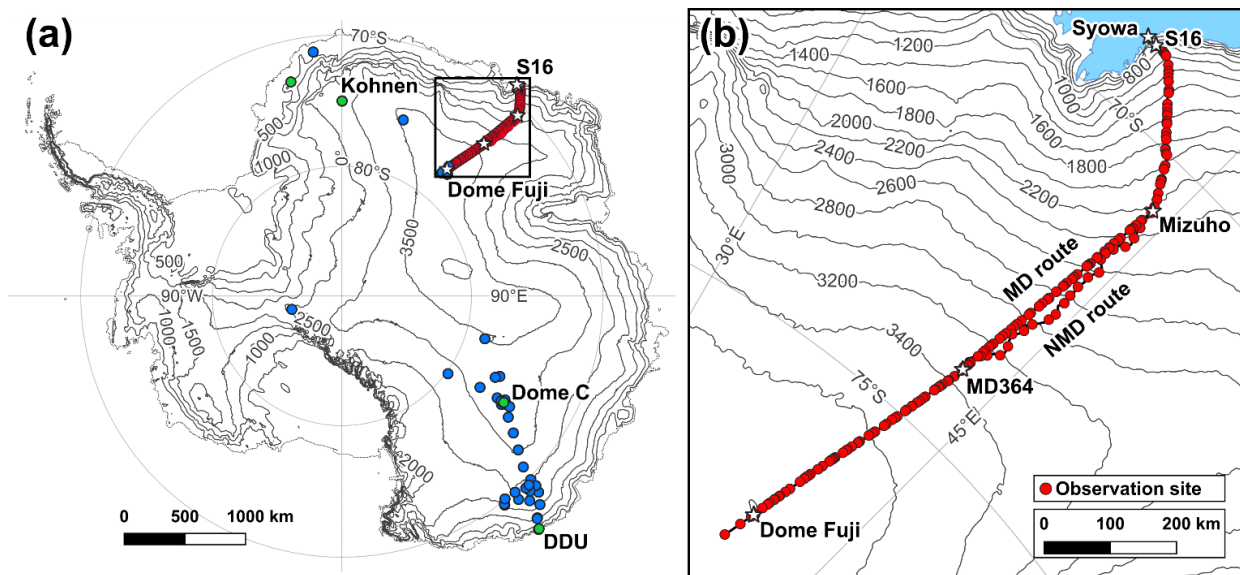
(a)

70°S

Kohnen

S16

500

0°

1000

80°S

3500

Dome Fuji

2500

500

90°W

90°E

1000

1500

2500

1000

Dome C

2000

0 500 1000 km

DDU

(b)

Syowa

S16

1200

1400

800

1600

1800

1000

70°S

2000

1600

2200

2400

1800

2600

3000

2200

2800

Mizuho

30°E

MD route

3200

NMD route

3400

MD364

75°S

45°E

Observation site

0 100 200 km

Dome Fuji